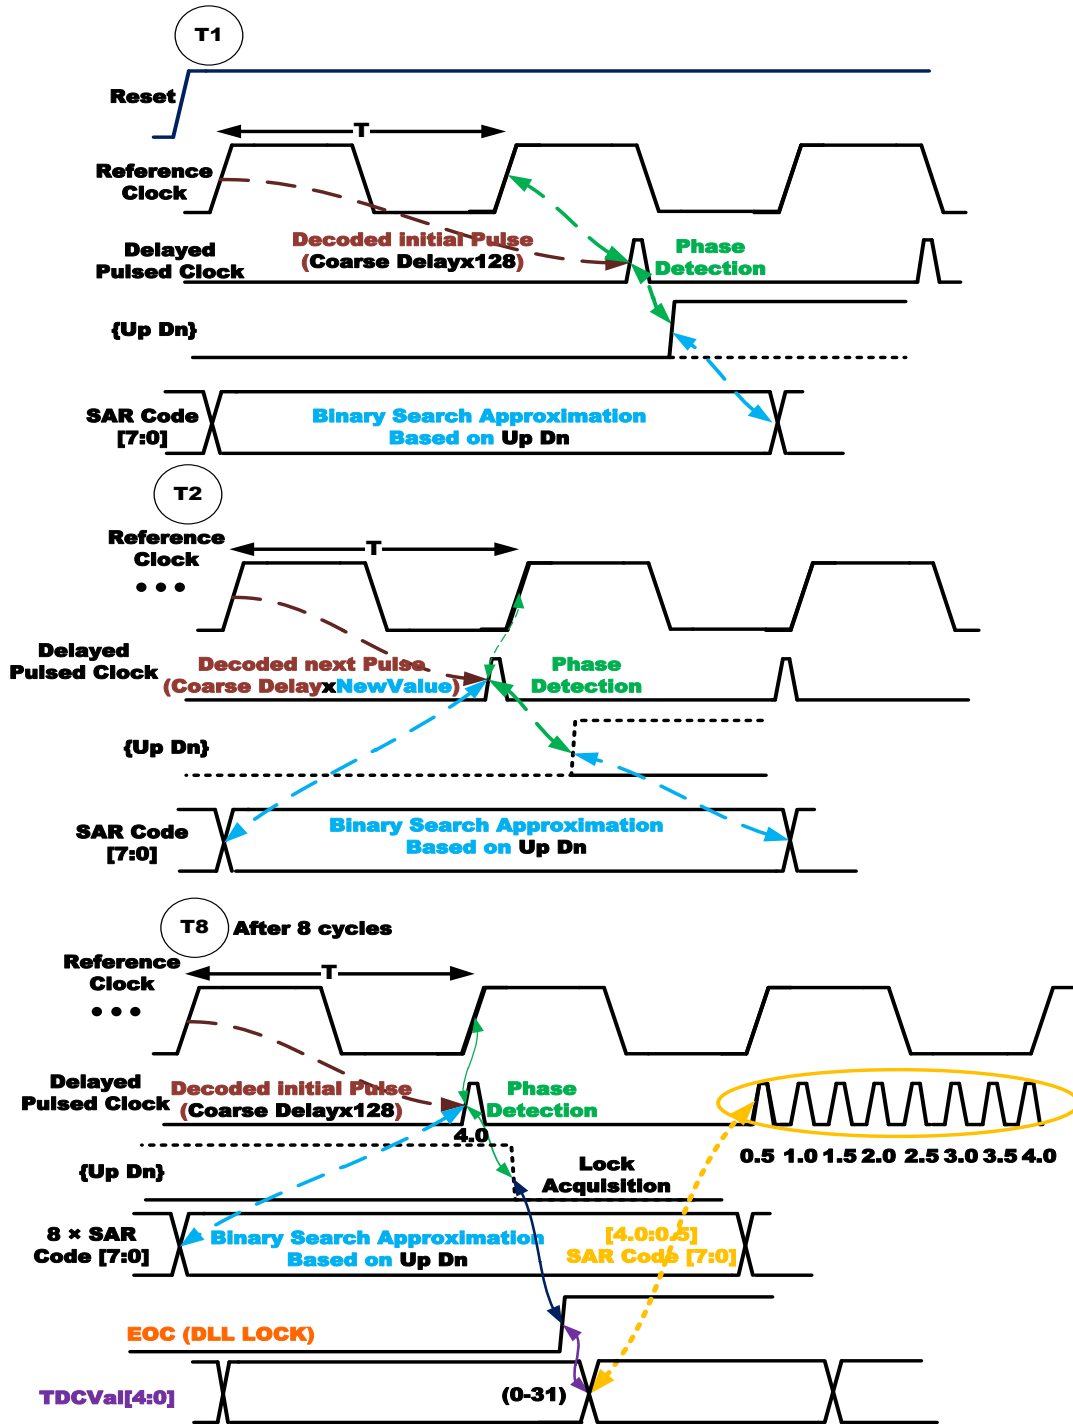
T1

Reset

T

Reference Clock

Delayed Pulsed Clock

Decoded initial Pulse (Coarse Delayx128)

Phase Detection

{Up Dn}

SAR Code [7:0]

Binary Search Approximation Based on Up Dn

T2

Reference Clock

• • •

T

Delayed Pulsed Clock

Decoded next Pulse (Coarse DelayxNewValue)

Phase Detection

{Up Dn}

SAR Code [7:0]

Binary Search Approximation Based on Up Dn

T8 After 8 cycles

Reference Clock

• • •

T

Delayed Pulsed Clock

Decoded initial Pulse (Coarse Delayx128)

Phase Detection

4.0

0.5 1.0 1.5 2.0 2.5 3.0 3.5 4.0

{Up Dn}

Lock Acquisition

8 × SAR Code [7:0]

Binary Search Approximation Based on Up Dn

[4.0:0.5] SAR Code [7:0]

EOC (DLL LOCK)

TDCVal[4:0]

(0-31)